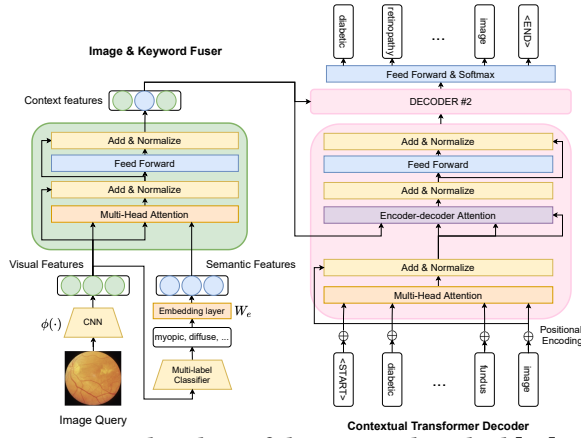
diabetic

retinopathy

...

image

<END>

Feed Forward & Softmax

DECODER #2

Image & Keyword Fuser

Context features

Add & Normalize

Feed Forward

Add & Normalize

Multi-Head Attention

Visual Features

Semantic Features

$\phi(\cdot)$

CNN

Embedding layer

$W_e$

myopic, diffuse, ...

Multi-label Classifier

Image Query

Add & Normalize

Feed Forward

Add & Normalize

Encoder-decoder Attention

Add & Normalize

Multi-Head Attention

Positional Encoding

<START>

diabetic

...

fundus

image

Contextual Transformer Decoder